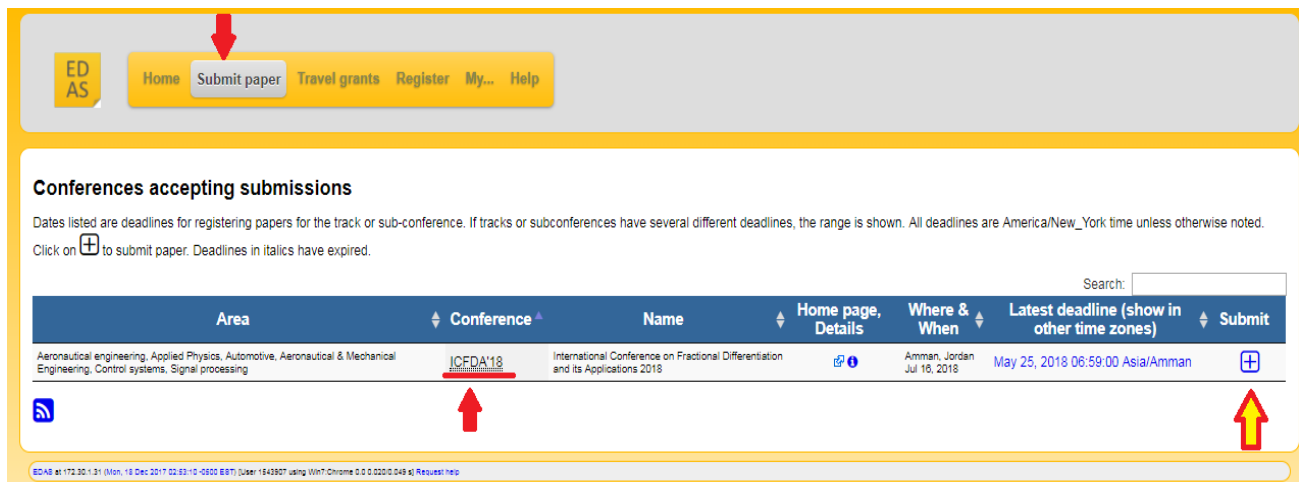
ED AS

Home Submit paper Travel grants Register My... Help

Conferences accepting submissions

Dates listed are deadlines for registering papers for the track or sub-conference. If tracks or subconferences have several different deadlines, the range is shown. All deadlines are America/New_York time unless otherwise noted. Click on ⊞ to submit paper. Deadlines in italics have expired.

Search:

| Area | Conference | Name | Home page, Details | Where & When | Latest deadline (show in other time zones) | Submit |
|---|---|---|---|---|---|---|
| Aeronautical engineering, Applied Physics, Automotive, Aeronautical & Mechanical Engineering, Control systems, Signal processing | ICFDA'18 | International Conference on Fractional Differentiation and its Applications 2018 | | Amman, Jordan Jul 16, 2018 | May 25, 2018 06:59:00 Asia/Amman | ⊞ |

EDAS at 172.30.1.31 (Mon, 18 Dec 2017 02:53:10 -0500 EST) [User 1543907 using Win7:Chrome 0.0 0.020/0.049 s] Request help